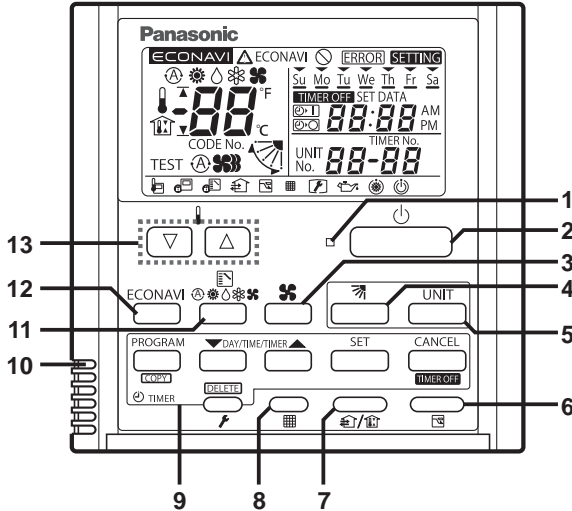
Panasonic
ECONAVI ECONAVI ERROR SETTING
Su Mo Tu We Th Fr Sa
°F
TIMER OFF SET DATA
AM
PM
°C
CODE No.
TIMER No.
UNIT No.
TEST
-88
88:88
88-88

1
2
3
4
5
6
7
8
9
10
11
12
13

ECONAVI
UNIT
PROGRAM
DAY/TIME/TIMER
SET
CANCEL
COPY
DELETE
TIMER
TIMER OFF